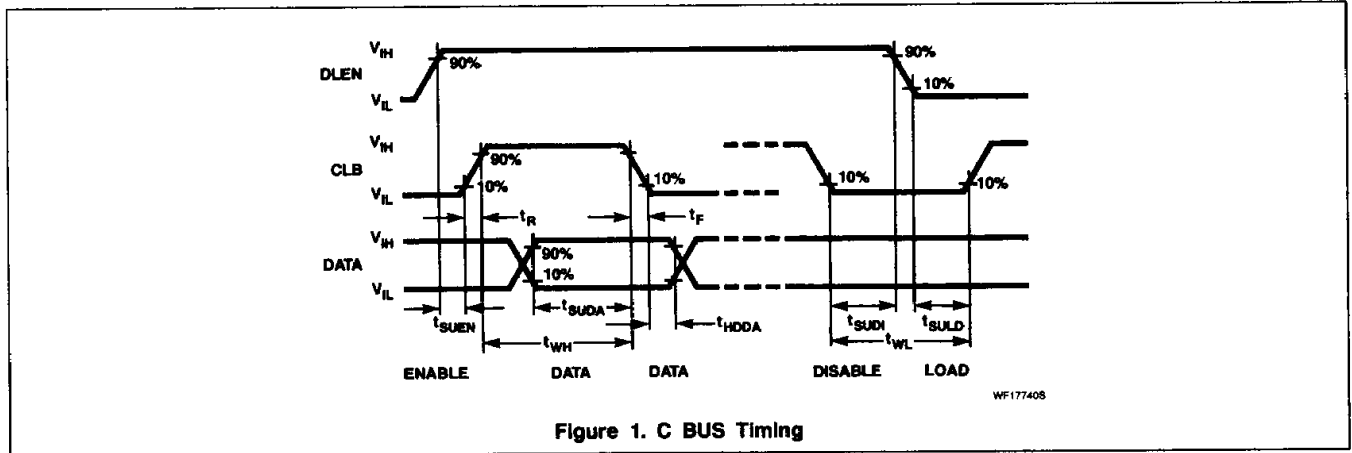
$V_{IH}$
DLEN
$V_{IL}$
90%
90%
10%

$V_{IH}$
CLB
$V_{IL}$
90%
10%
10%
10%
10%

$t_R$
$t_F$

$V_{IH}$
DATA
$V_{IL}$
90%
10%

$t_{SUEN}$
$t_{SUDA}$
$t_{HDDA}$
$t_{WH}$
$t_{SUDI}$
$t_{SULD}$
$t_{WL}$

ENABLE DATA DATA DISABLE LOAD

WF17740S

Figure 1. C BUS Timing